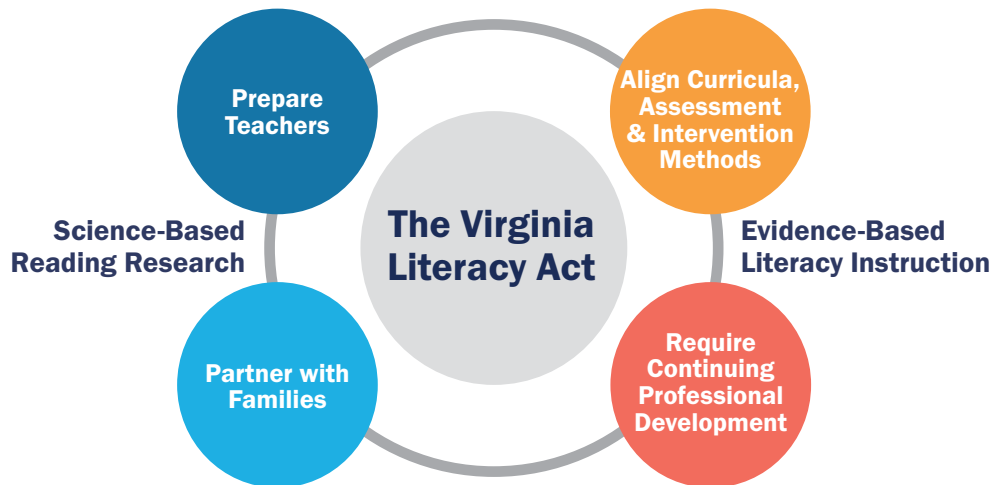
Prepare Teachers

Align Curricula, Assessment & Intervention Methods

Science-Based Reading Research

The Virginia Literacy Act

Evidence-Based Literacy Instruction

Partner with Families

Require Continuing Professional Development